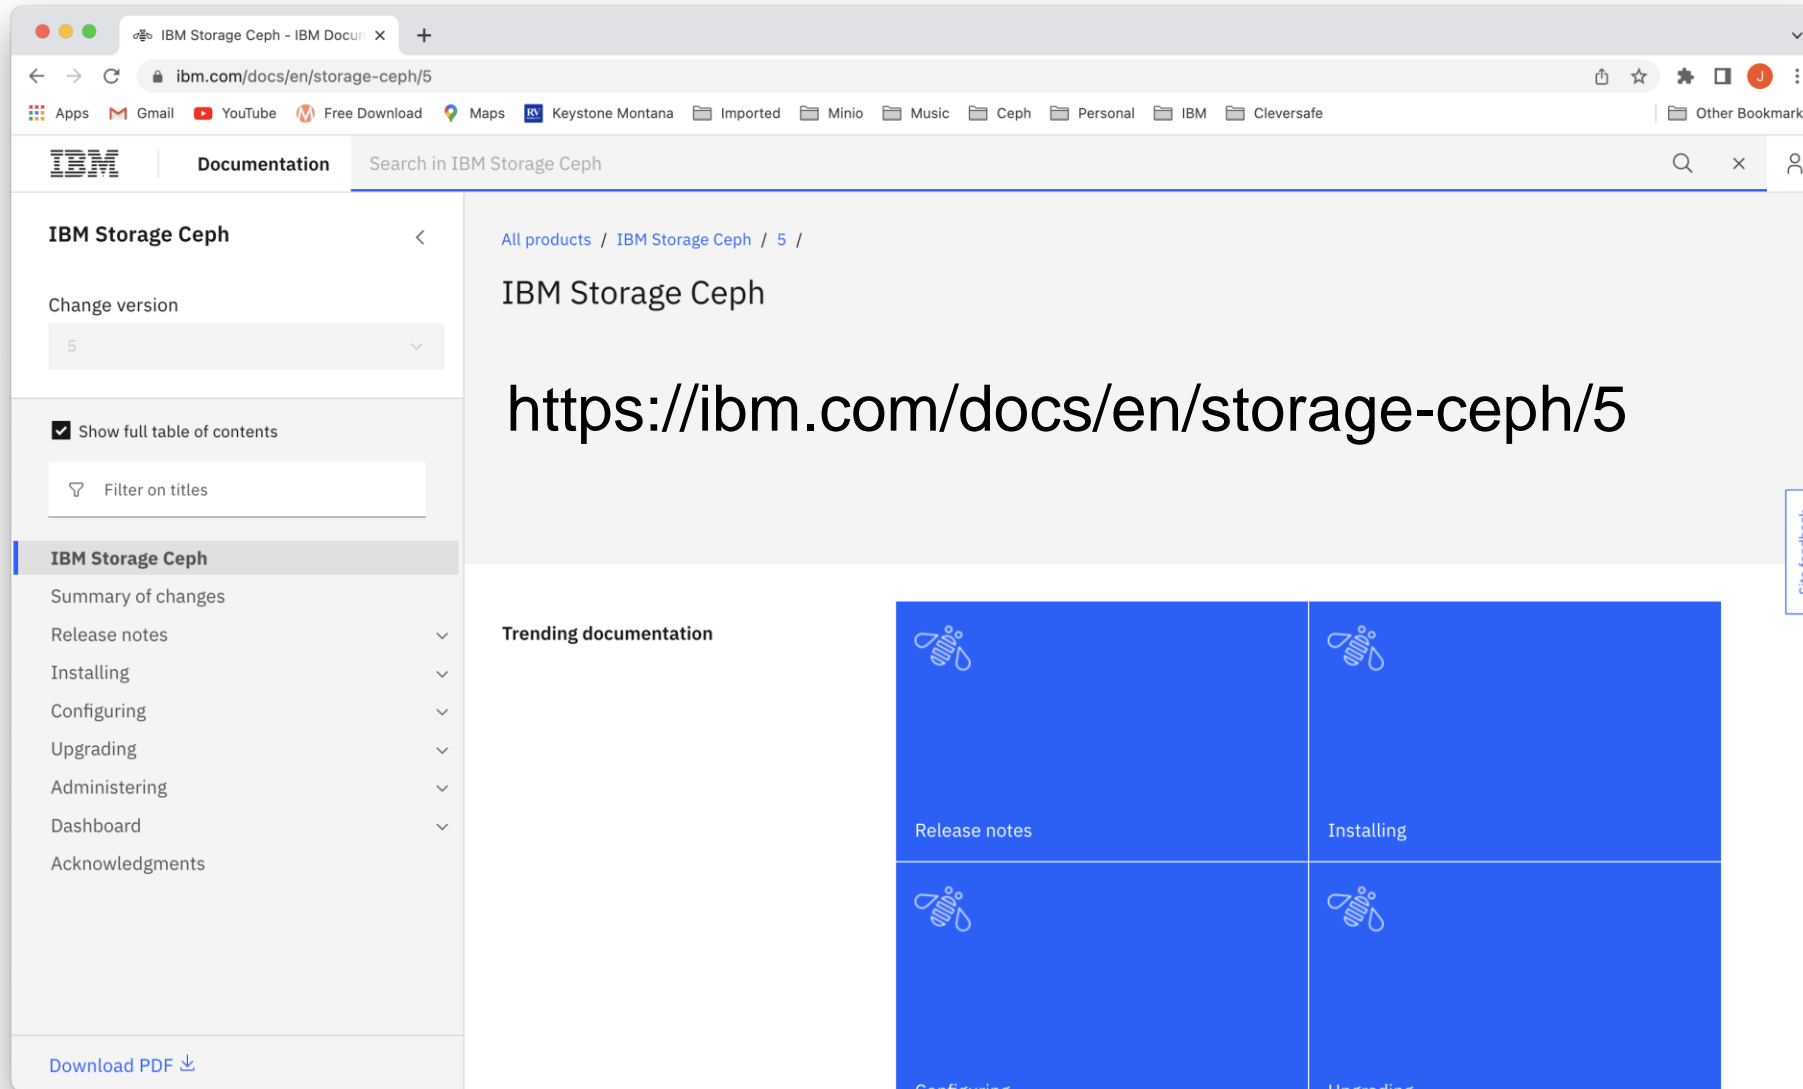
IBM Storage Ceph - IBM Docur ×
+
ibm.com/docs/en/storage-ceph/5
Apps Gmail YouTube Free Download Maps Keystone Montana Imported Minio Music Ceph Personal IBM Cleversafe Other Bookmark

IBM Documentation Search in IBM Storage Ceph

IBM Storage Ceph
Change version
5
Show full table of contents
Filter on titles
IBM Storage Ceph
Summary of changes
Release notes
Installing
Configuring
Upgrading
Administering
Dashboard
Acknowledgments
Download PDF

All products / IBM Storage Ceph / 5 /
IBM Storage Ceph

https://ibm.com/docs/en/storage-ceph/5

Trending documentation
Release notes
Installing
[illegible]
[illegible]